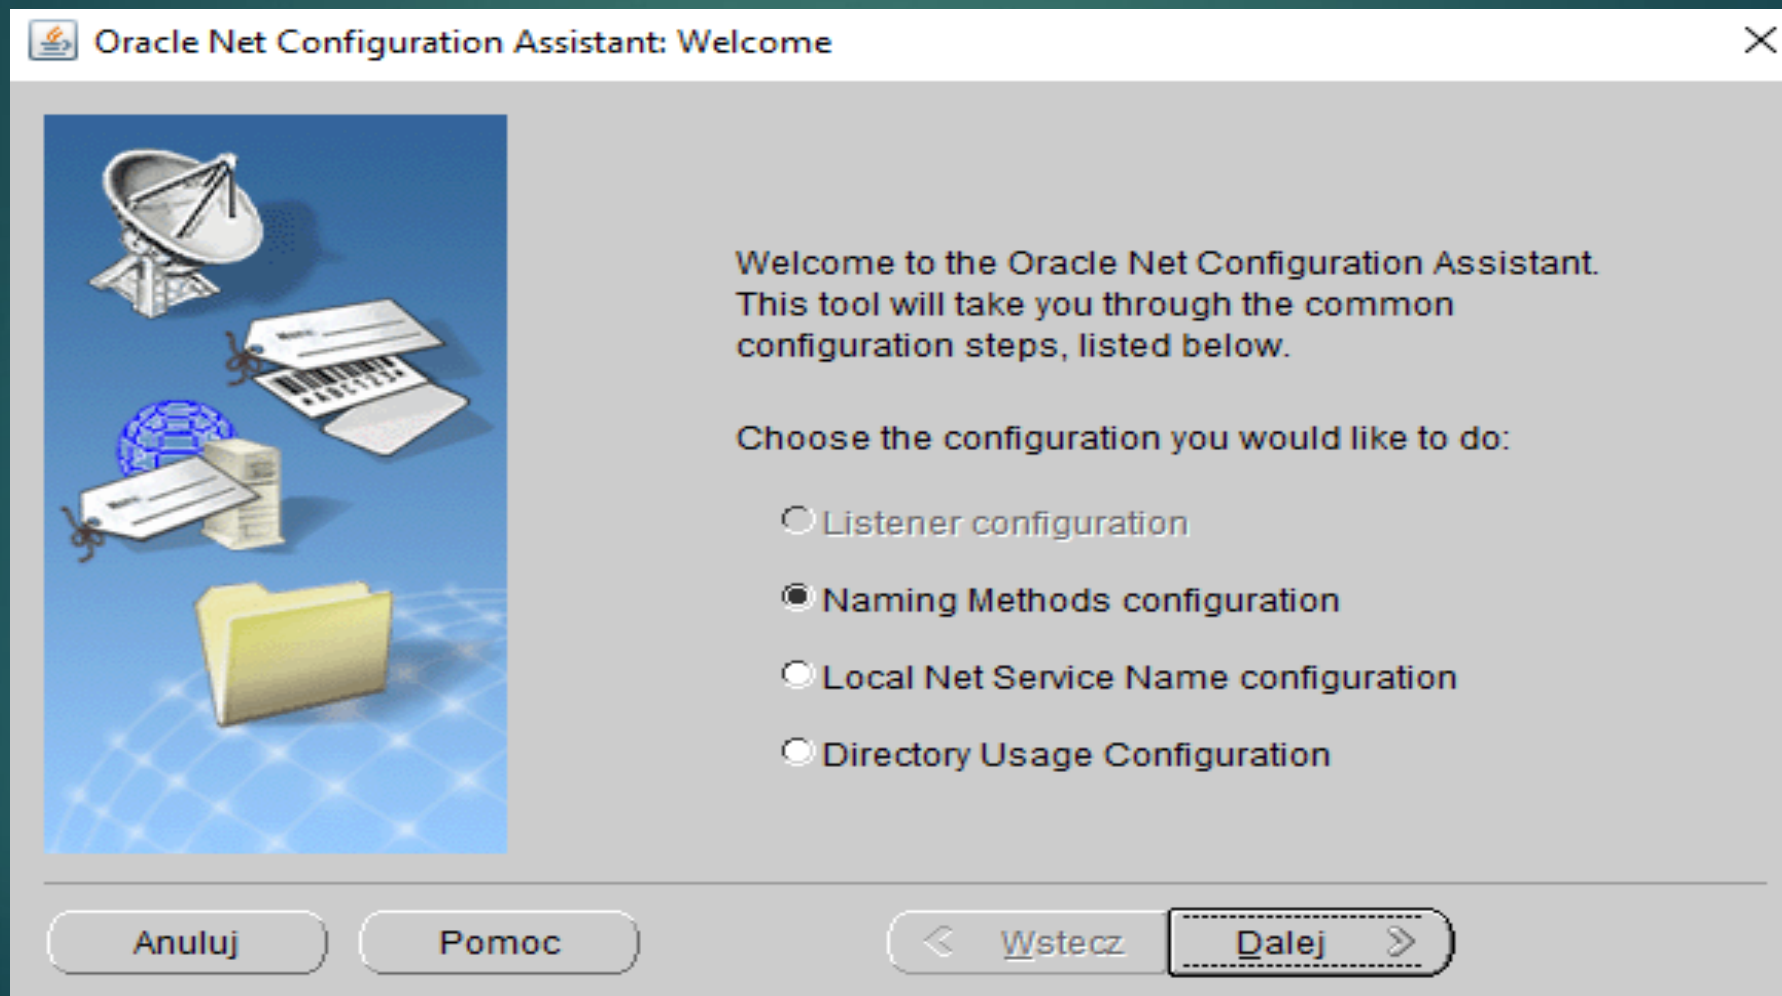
Oracle Net Configuration Assistant: Welcome

Welcome to the Oracle Net Configuration Assistant. This tool will take you through the common configuration steps, listed below.

Choose the configuration you would like to do:

Listener configuration

Naming Methods configuration

Local Net Service Name configuration

Directory Usage Configuration

Anuluj

Pomoc

Wstecz

Dalej